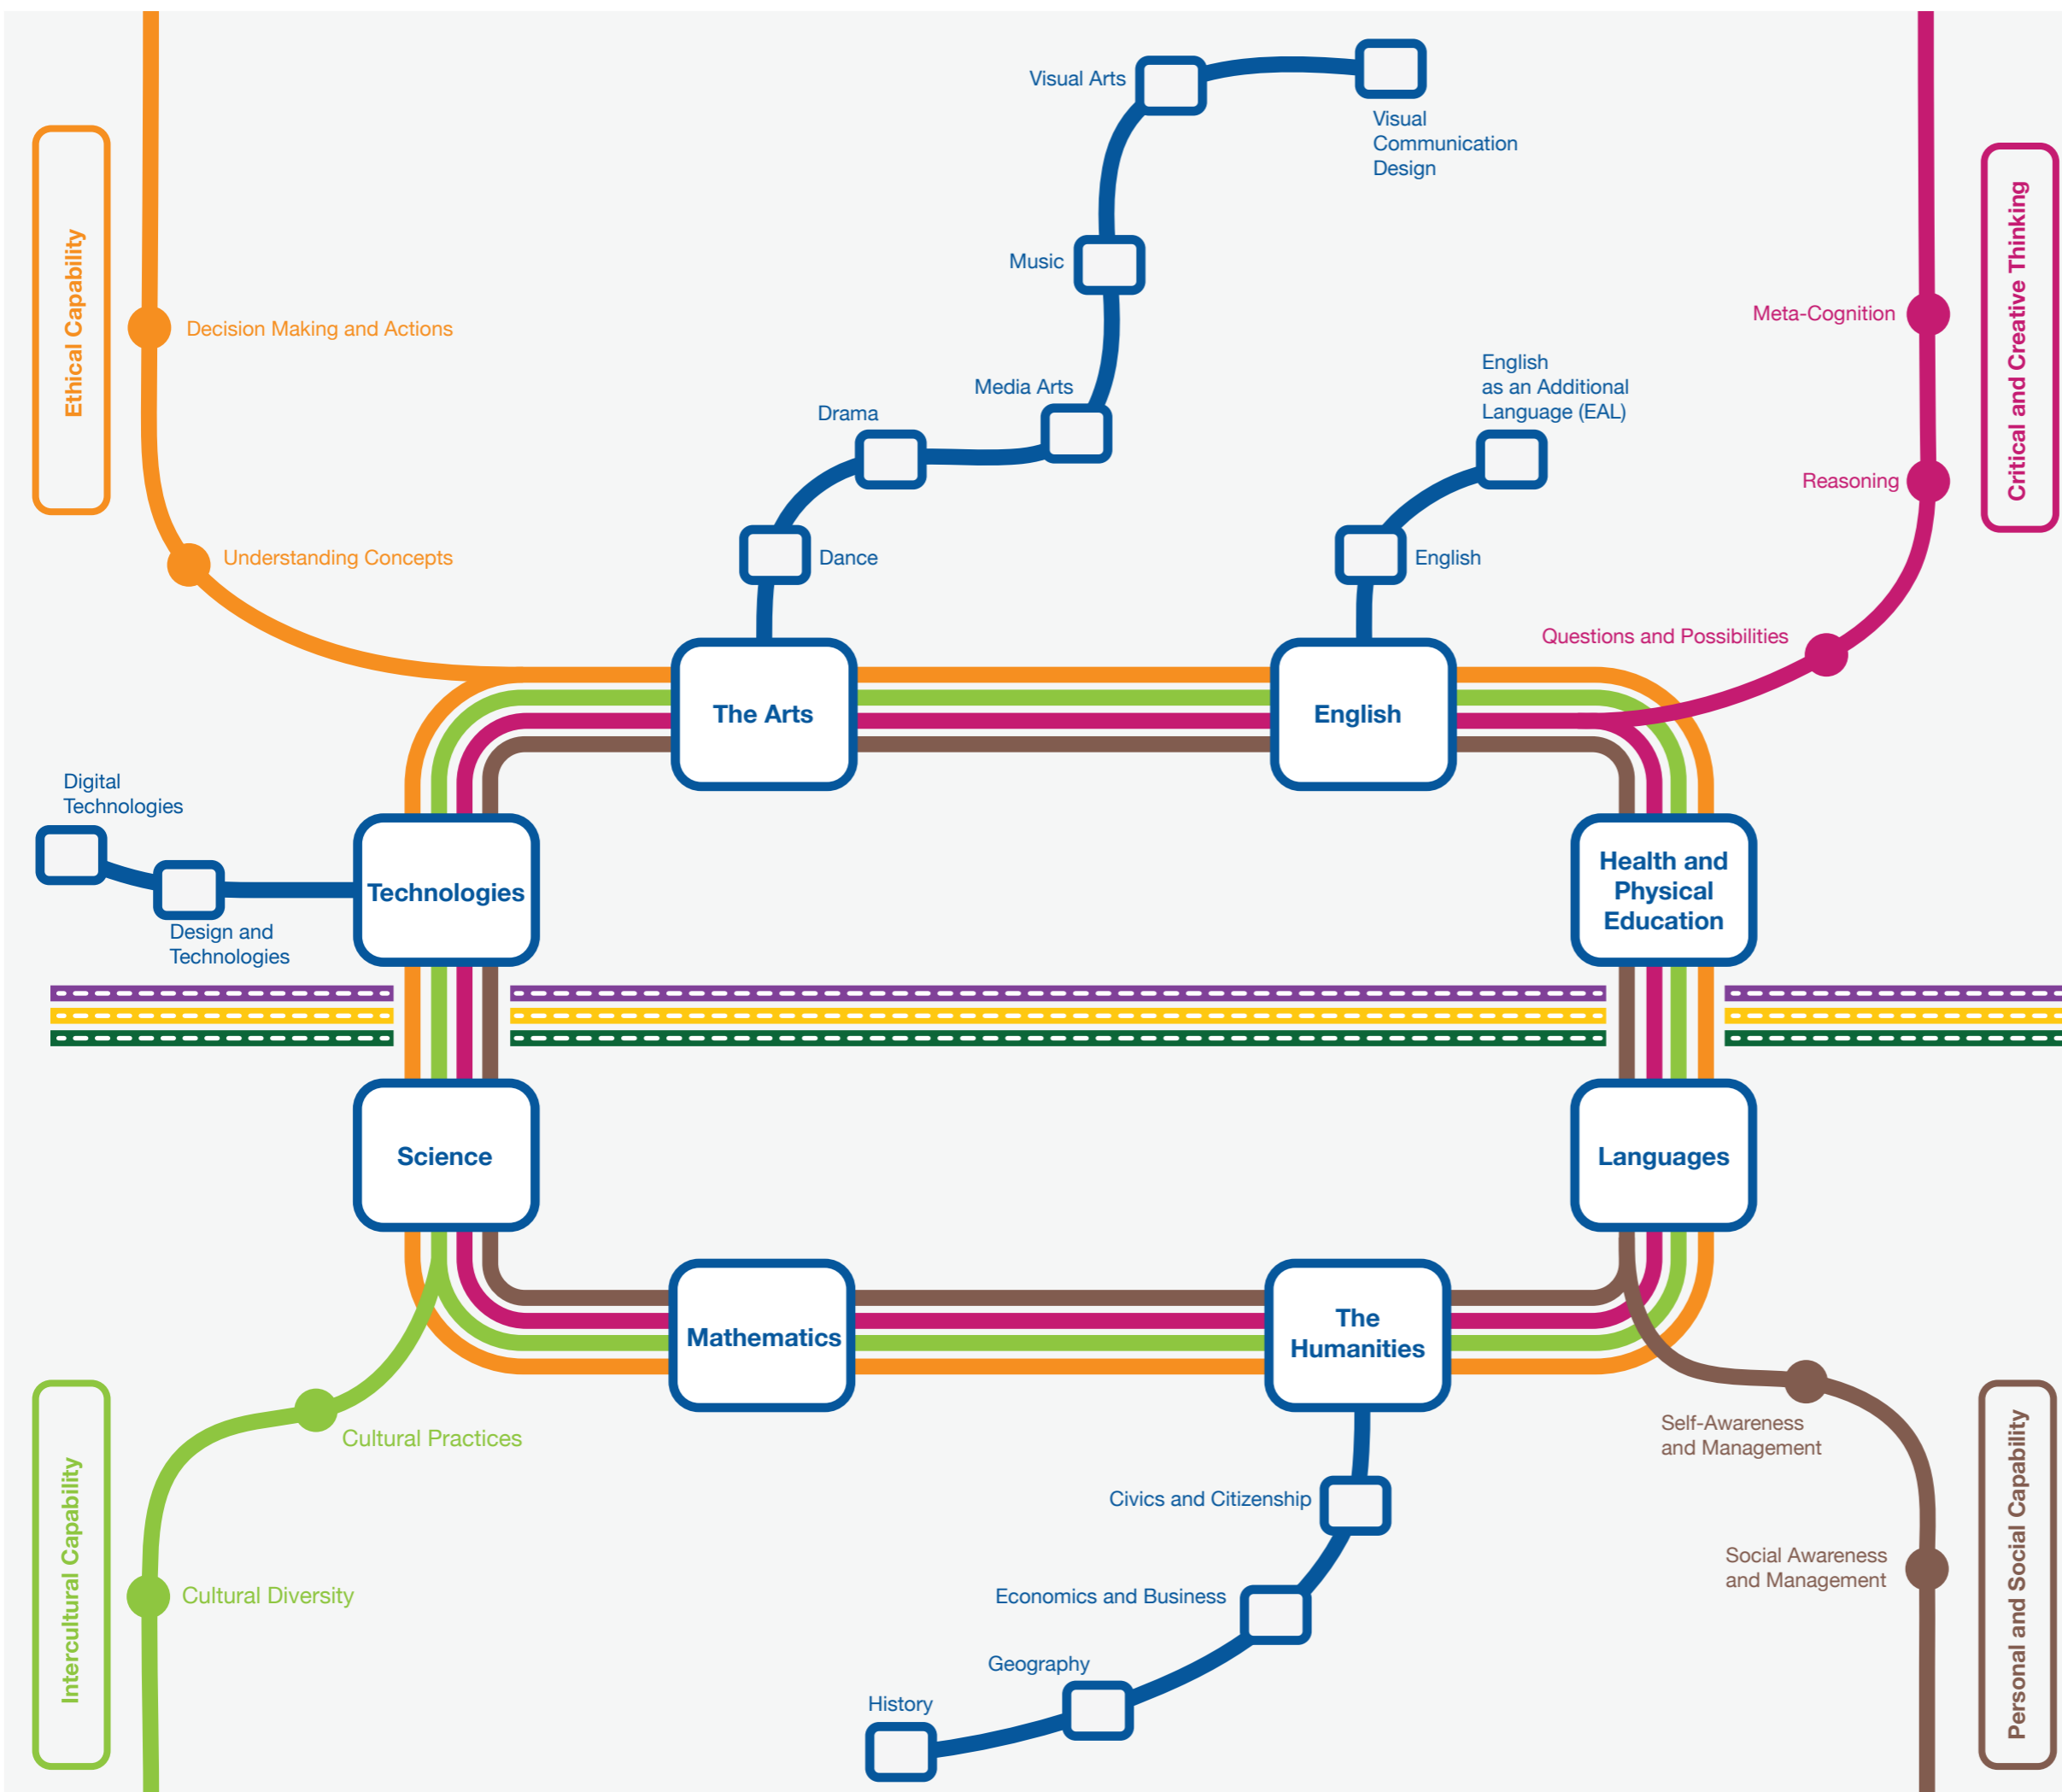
Ethical Capability

Decision Making and Actions

Understanding Concepts

Visual Arts

Visual Communication Design

Music

Media Arts

Drama

Dance

English as an Additional Language (EAL)

English

Critical and Creative Thinking

Meta-Cognition

Reasoning

Questions and Possibilities

The Arts

English

Digital Technologies

Technologies

Design and Technologies

Health and Physical Education

Science

Languages

Mathematics

The Humanities

Intercultural Capability

Cultural Practices

Cultural Diversity

Civics and Citizenship

Economics and Business

Geography

History

Self-Awareness and Management

Social Awareness and Management

Personal and Social Capability